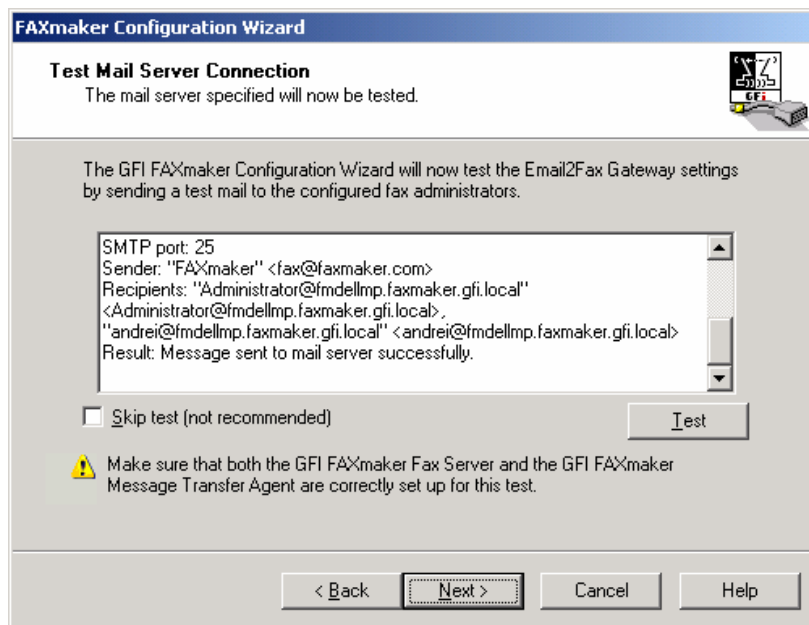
FAXmaker Configuration Wizard

Test Mail Server Connection
The mail server specified will now be tested.

GFi

The GFI FAXmaker Configuration Wizard will now test the Email2Fax Gateway settings by sending a test mail to the configured fax administrators.

SMTP port: 25
Sender: "FAXmaker" <fax@faxmaker.com>
Recipients: "Administrator@fmdellmp.faxmaker.gfi.local" <Administrator@fmdellmp.faxmaker.gfi.local>, "andrei@fmdellmp.faxmaker.gfi.local" <andrei@fmdellmp.faxmaker.gfi.local>
Result: Message sent to mail server successfully.

Skip test (not recommended)

Test

Make sure that both the GFI FAXmaker Fax Server and the GFI FAXmaker Message Transfer Agent are correctly set up for this test.

< Back

Next >

Cancel

Help